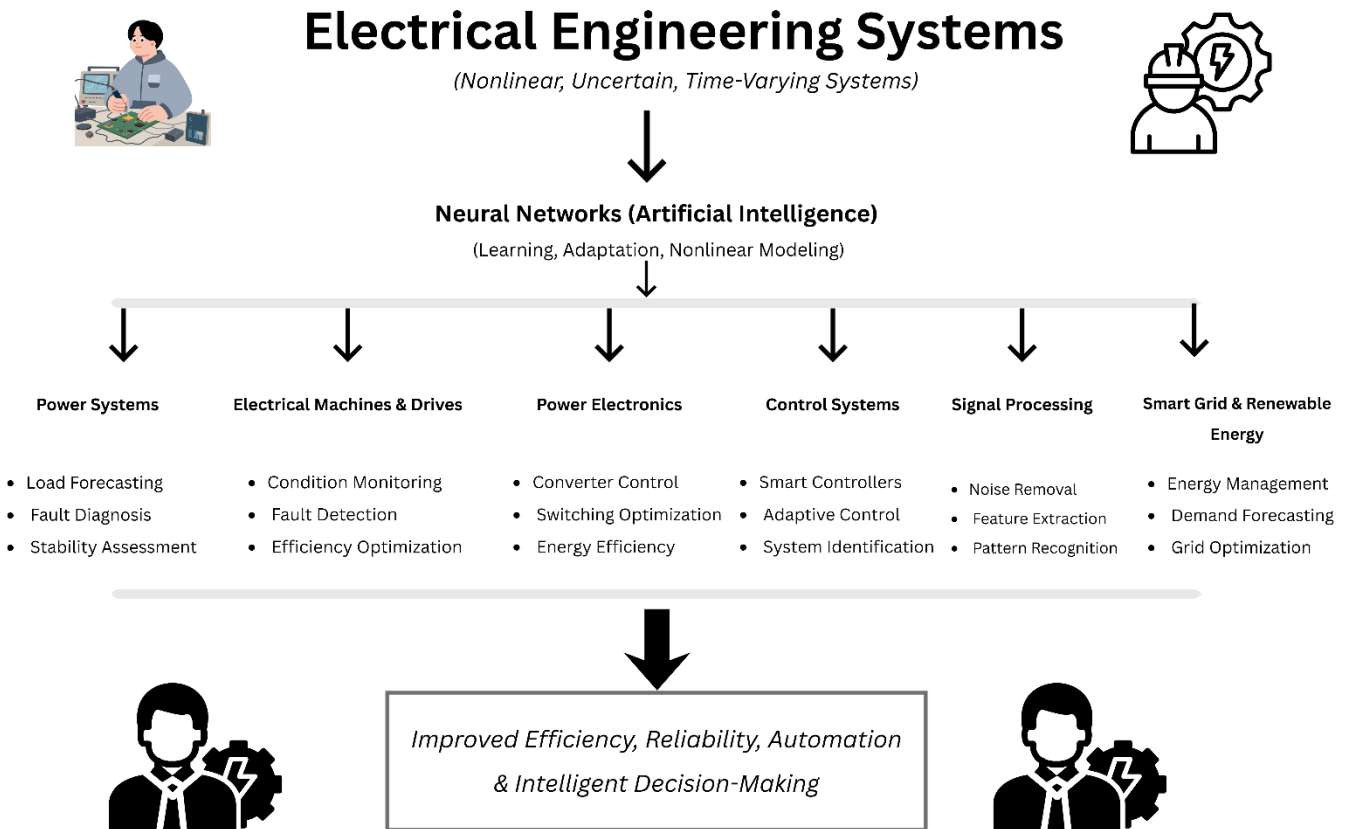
Electrical Engineering Systems

(Nonlinear, Uncertain, Time-Varying Systems)

Neural Networks (Artificial Intelligence)

(Learning, Adaptation, Nonlinear Modeling)

Power Systems

- Load Forecasting
- Fault Diagnosis
- Stability Assessment

Electrical Machines & Drives

- Condition Monitoring
- Fault Detection
- Efficiency Optimization

Power Electronics

- Converter Control
- Switching Optimization
- Energy Efficiency

Control Systems

- Smart Controllers
- Adaptive Control
- System Identification

Signal Processing

- Noise Removal
- Feature Extraction
- Pattern Recognition

Smart Grid & Renewable Energy

- Energy Management
- Demand Forecasting
- Grid Optimization

Improved Efficiency, Reliability, Automation & Intelligent Decision-Making